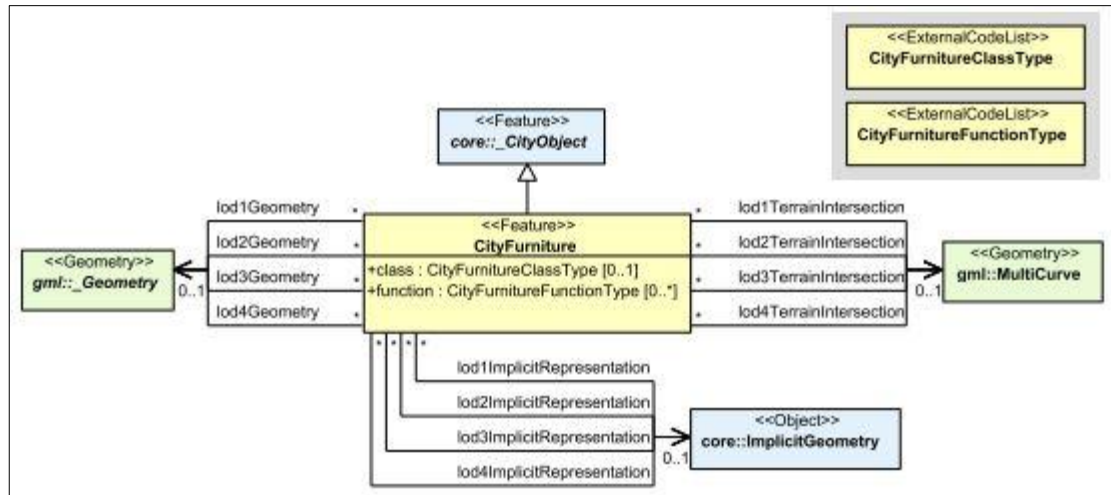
<<ExternalCodeList>>
CityFurnitureClassType

<<ExternalCodeList>>
CityFurnitureFunctionType

<<Feature>>
core::_CityObject

lod1Geometry *
lod2Geometry *
lod3Geometry *
lod4Geometry *

<<Geometry>>
gml::_Geometry
0..1

<<Feature>>
CityFurniture
+class : CityFurnitureClassType [0..1]
+function : CityFurnitureFunctionType [0..*]

* lod1TerrainIntersection
* lod2TerrainIntersection
* lod3TerrainIntersection
* lod4TerrainIntersection

<<Geometry>>
gml::MultiCurve
0..1

* * * *
lod1ImplicitRepresentation
lod2ImplicitRepresentation
lod3ImplicitRepresentation
lod4ImplicitRepresentation

<<Object>>
core::ImplicitGeometry
0..1